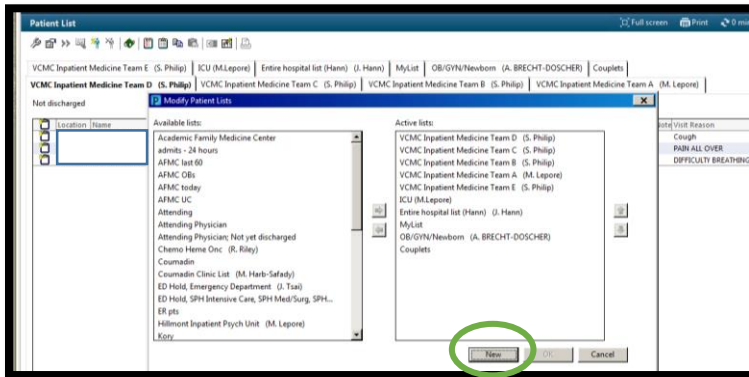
Patient List

Full screen Print 0 mi

VCMC Inpatient Medicine Team E (S. Philip) | ICU (M.Lepore) | Entire hospital list (Hann) (J. Hann) | MyList | OB/GYN/Newborn (A. BRECHT-DOSCHER) | Couplets

VCMC Inpatient Medicine Team D (S. Philip) | VCMC Inpatient Medicine Team C (S. Philip) | VCMC Inpatient Medicine Team B (S. Philip) | VCMC Inpatient Medicine Team A (M. Lepore)

Not discharged

Location | Name

Note | Visit Reason
Cough
PAIN ALL OVER
DIFFICULTY BREATHING

Modify Patient Lists

Available lists:
Academic Family Medicine Center
admits - 24 hours
AFMC last 60
AFMC OBs
AFMC today
AFMC UC
Attending
Attending Physician
Attending Physician; Not yet discharged
Chemo Heme Onc (R. Riley)
Coumadin
Coumadin Clinic List (M. Harb-Safady)
ED Hold, Emergency Department (J. Tsai)
ED Hold, SPH Intensive Care, SPH Med/Surg, SPH...
ER pts
Hillmont Inpatient Psych Unit (M. Lepore)
Kory

Active lists:
VCMC Inpatient Medicine Team D (S. Philip)
VCMC Inpatient Medicine Team C (S. Philip)
VCMC Inpatient Medicine Team B (S. Philip)
VCMC Inpatient Medicine Team A (M. Lepore)
VCMC Inpatient Medicine Team E (S. Philip)
ICU (M.Lepore)
Entire hospital list (Hann) (J. Hann)
MyList
OB/GYN/Newborn (A. BRECHT-DOSCHER)
Couplets

New | OK | Cancel